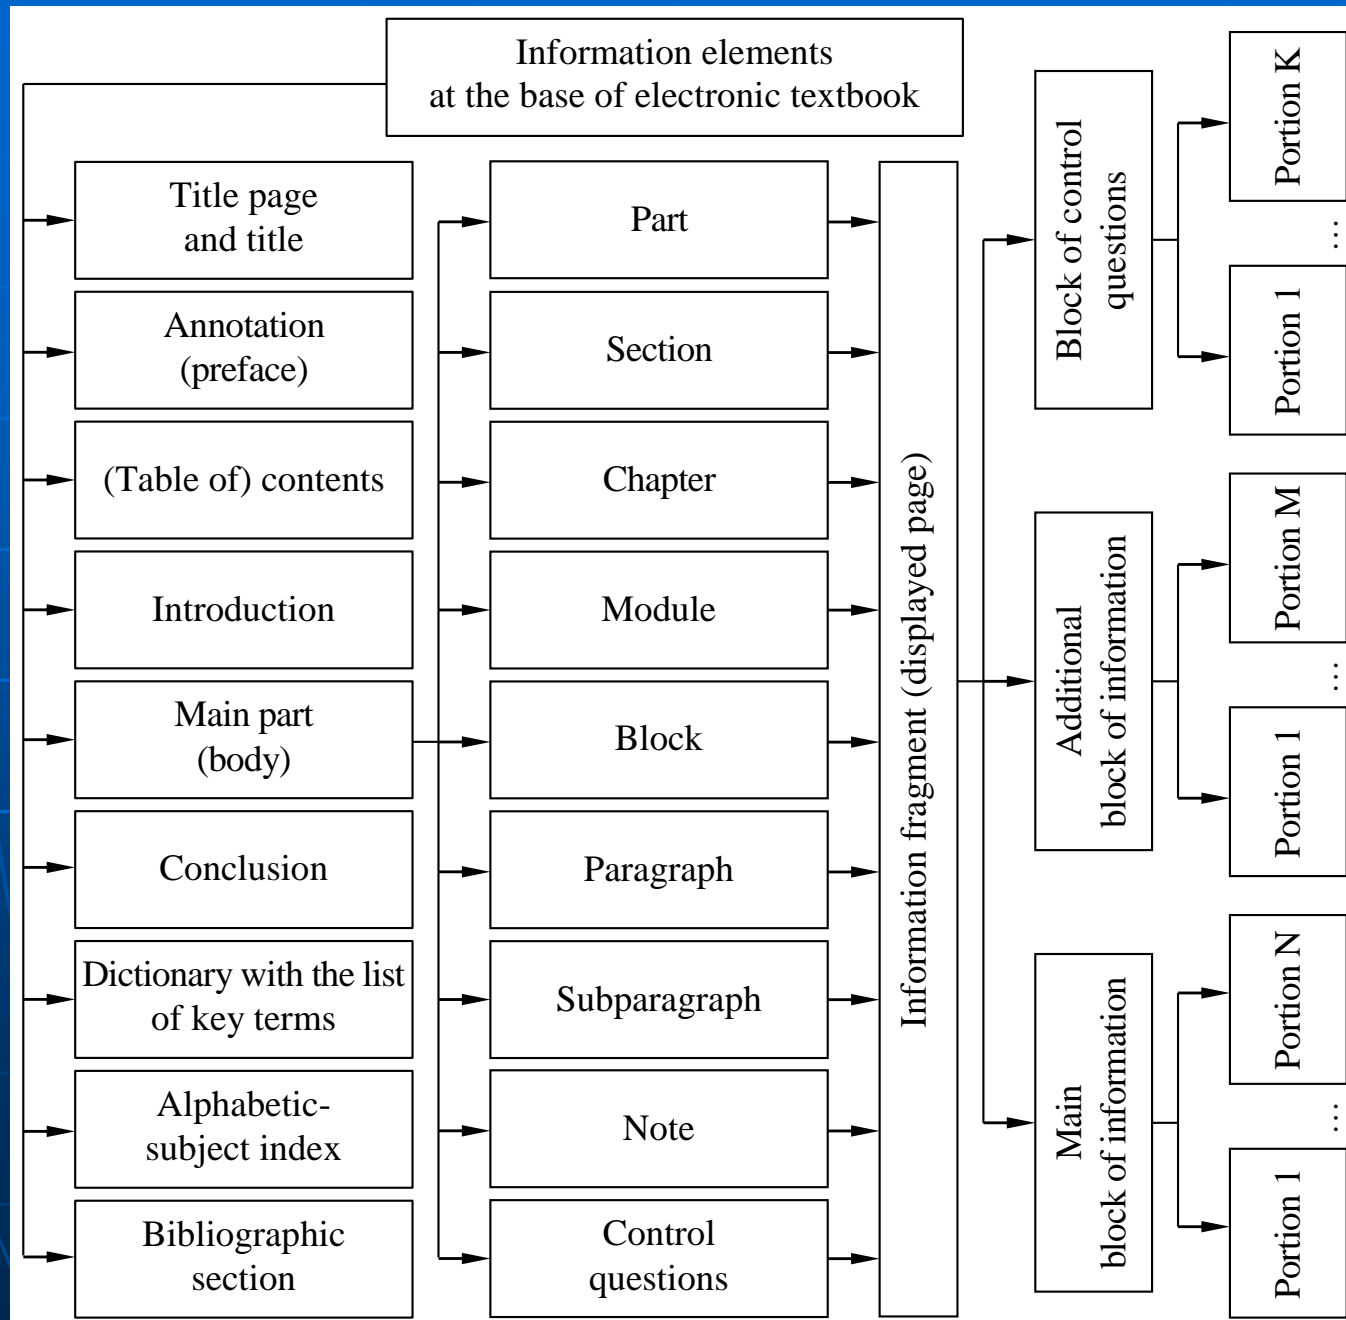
Information elements at the base of electronic textbook

Title page and title

Annotation (preface)

(Table of) contents

Introduction

Main part (body)

Conclusion

Dictionary with the list of key terms

Alphabetic-subject index

Bibliographic section

Part

Section

Chapter

Module

Block

Paragraph

Subparagraph

Note

Control questions

Information fragment (displayed page)

Block of control questions

Portion K

...

Portion 1

Additional block of information

Portion M

...

Portion 1

Main block of information

Portion N

...

Portion 1